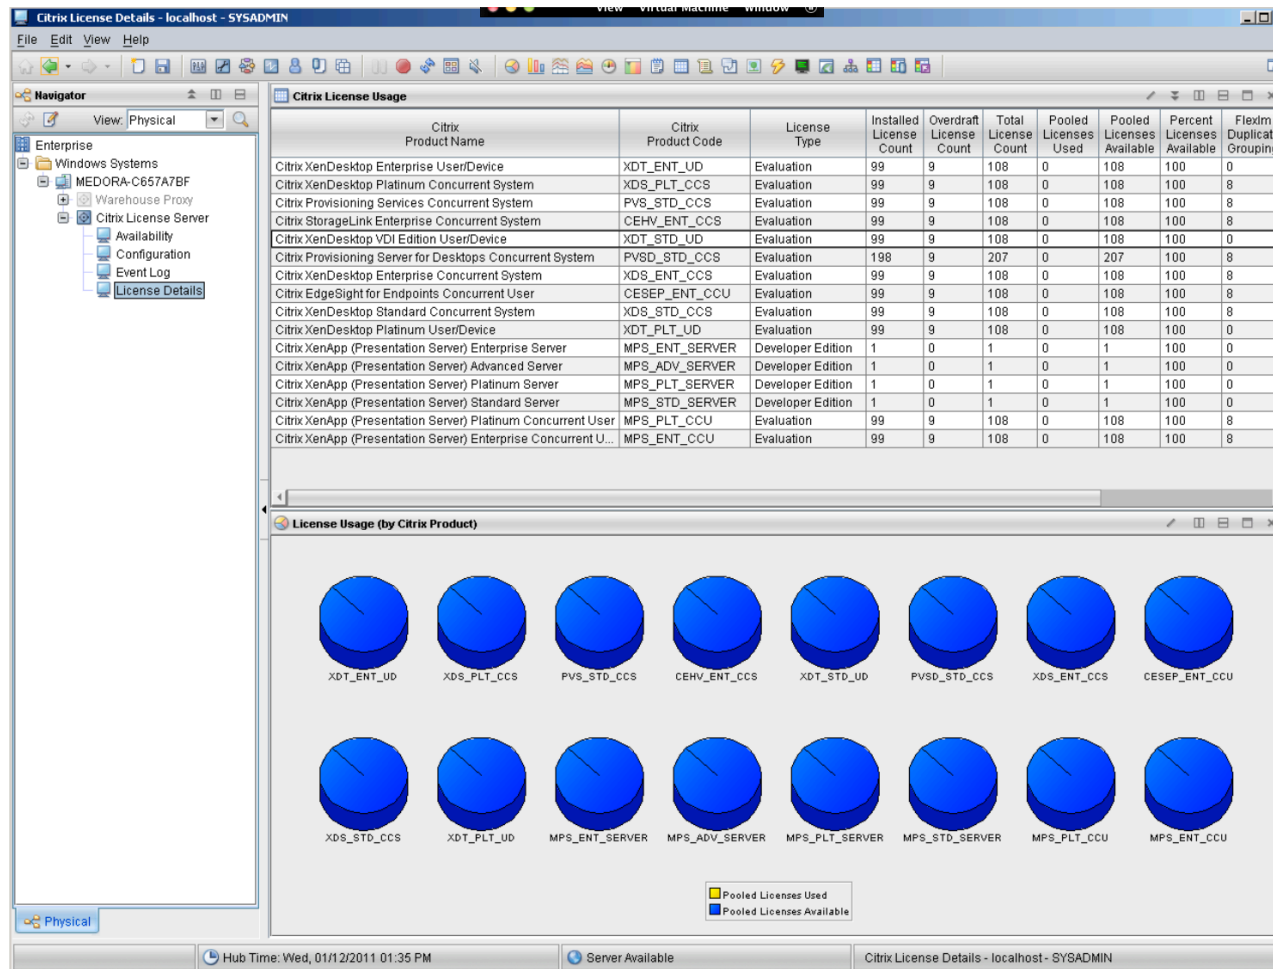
Citrix License Details - localhost - SYSADMIN

View Virtual Machine Window

File Edit View Help

Navigator

View: Physical

Enterprise
Windows Systems
MEDORA-C657A7BF
Warehouse Proxy
Citrix License Server
Availability
Configuration
Event Log
License Details

Physical

Citrix License Usage

| Citrix Product Name | Citrix Product Code | License Type | Installed License Count | Overdraft License Count | Total License Count | Pooled Licenses Used | Pooled Licenses Available | Percent Licenses Available | Flexlm Duplicat Groupin |
|---|---|---|---|---|---|---|---|---|---|
| Citrix XenDesktop Enterprise User/Device | XDT_ENT_UD | Evaluation | 99 | 9 | 108 | 0 | 108 | 100 | 0 |
| Citrix XenDesktop Platinum Concurrent System | XDS_PLT_CCS | Evaluation | 99 | 9 | 108 | 0 | 108 | 100 | 8 |
| Citrix Provisioning Services Concurrent System | PVS_STD_CCS | Evaluation | 99 | 9 | 108 | 0 | 108 | 100 | 8 |
| Citrix StorageLink Enterprise Concurrent System | CEHV_ENT_CCS | Evaluation | 99 | 9 | 108 | 0 | 108 | 100 | 8 |
| Citrix XenDesktop VDI Edition User/Device | XDT_STD_UD | Evaluation | 99 | 9 | 108 | 0 | 108 | 100 | 0 |
| Citrix Provisioning Server for Desktops Concurrent System | PVSD_STD_CCS | Evaluation | 198 | 9 | 207 | 0 | 207 | 100 | 8 |
| Citrix XenDesktop Enterprise Concurrent System | XDS_ENT_CCS | Evaluation | 99 | 9 | 108 | 0 | 108 | 100 | 8 |
| Citrix EdgeSight for Endpoints Concurrent User | CESEP_ENT_CCU | Evaluation | 99 | 9 | 108 | 0 | 108 | 100 | 8 |
| Citrix XenDesktop Standard Concurrent System | XDS_STD_CCS | Evaluation | 99 | 9 | 108 | 0 | 108 | 100 | 8 |
| Citrix XenDesktop Platinum User/Device | XDT_PLT_UD | Evaluation | 99 | 9 | 108 | 0 | 108 | 100 | 0 |
| Citrix XenApp (Presentation Server) Enterprise Server | MPS_ENT_SERVER | Developer Edition | 1 | 0 | 1 | 0 | 1 | 100 | 0 |
| Citrix XenApp (Presentation Server) Advanced Server | MPS_ADV_SERVER | Developer Edition | 1 | 0 | 1 | 0 | 1 | 100 | 0 |
| Citrix XenApp (Presentation Server) Platinum Server | MPS_PLT_SERVER | Developer Edition | 1 | 0 | 1 | 0 | 1 | 100 | 0 |
| Citrix XenApp (Presentation Server) Standard Server | MPS_STD_SERVER | Developer Edition | 1 | 0 | 1 | 0 | 1 | 100 | 0 |
| Citrix XenApp (Presentation Server) Platinum Concurrent User | MPS_PLT_CCU | Evaluation | 99 | 9 | 108 | 0 | 108 | 100 | 8 |
| Citrix XenApp (Presentation Server) Enterprise Concurrent U... | MPS_ENT_CCU | Evaluation | 99 | 9 | 108 | 0 | 108 | 100 | 8 |

License Usage (by Citrix Product)

XDT_ENT_UD XDS_PLT_CCS PVS_STD_CCS CEHV_ENT_CCS XDT_STD_UD PVSD_STD_CCS XDS_ENT_CCS CESEP_ENT_CCU

XDS_STD_CCS XDT_PLT_UD MPS_ENT_SERVER MPS_ADV_SERVER MPS_PLT_SERVER MPS_STD_SERVER MPS_PLT_CCU MPS_ENT_CCU

Pooled Licenses Used
Pooled Licenses Available

Hub Time: Wed, 01/12/2011 01:35 PM
Server Available
Citrix License Details - localhost - SYSADMIN